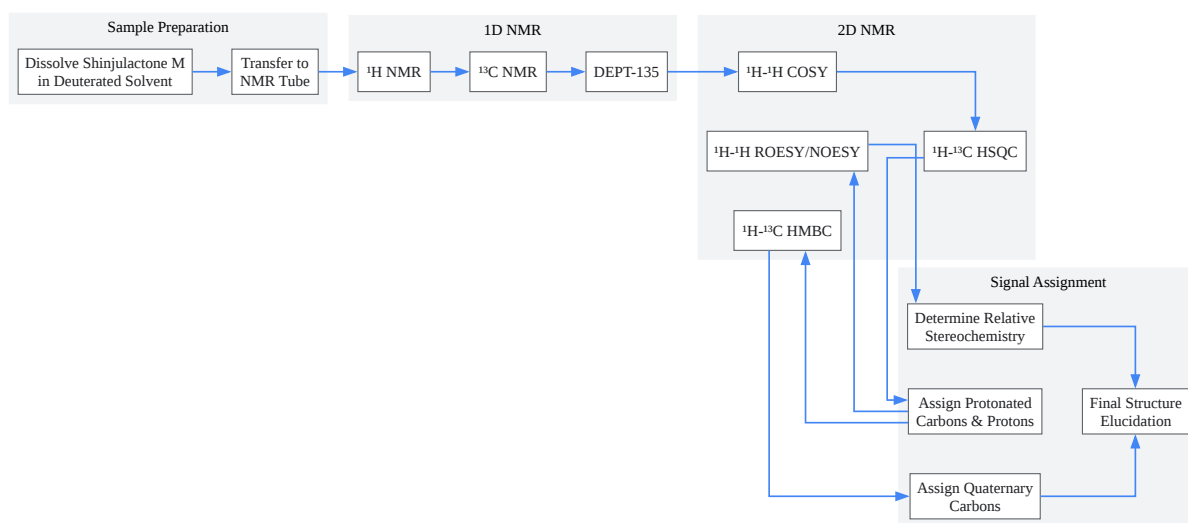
Sample Preparation

Dissolve Shinjulactone M in Deuterated Solvent

Transfer to NMR Tube

1D NMR

¹H NMR

¹³C NMR

DEPT-135

2D NMR

¹H-¹H COSY

¹H-¹H ROESY/NOESY

¹H-¹³C HSQC

¹H-¹³C HMBC

Signal Assignment

Determine Relative Stereochemistry

Assign Protonated Carbons & Protons

Final Structure Elucidation

Assign Quaternary Carbons